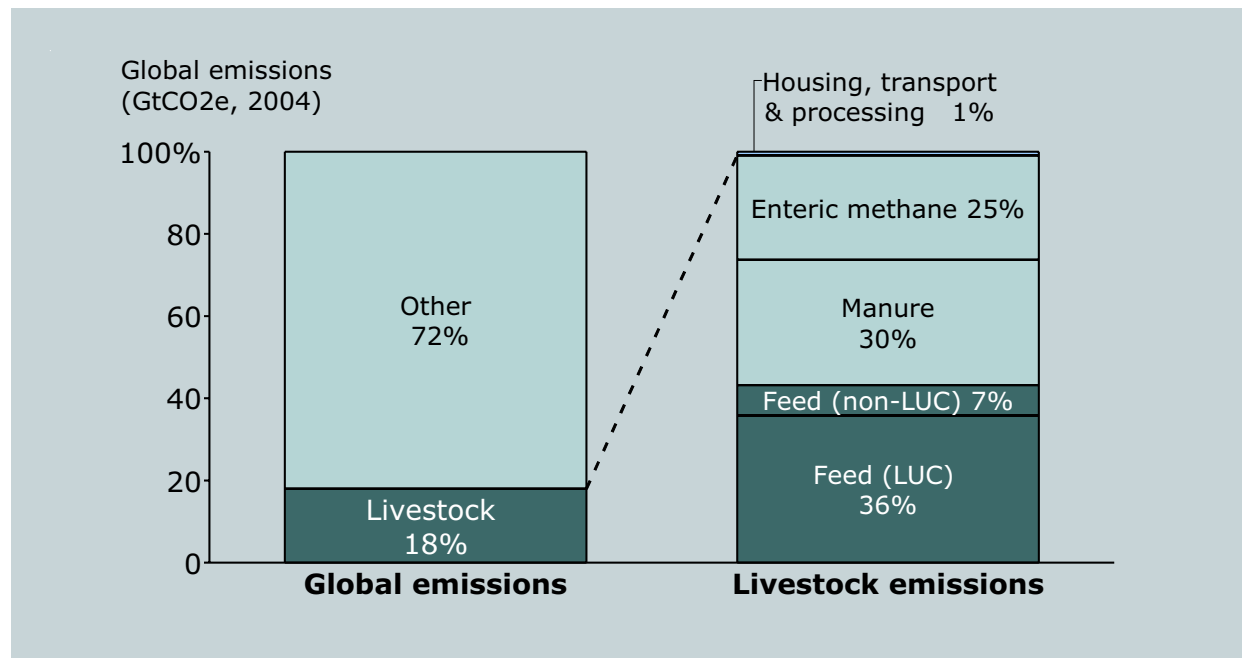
Global emissions (GtCO2e, 2004)

100%
80
60
40
20
0

Other 72%

Livestock 18%

Housing, transport & processing 1%

Enteric methane 25%

Manure 30%

Feed (non-LUC) 7%

Feed (LUC) 36%

**Global emissions**

**Livestock emissions**